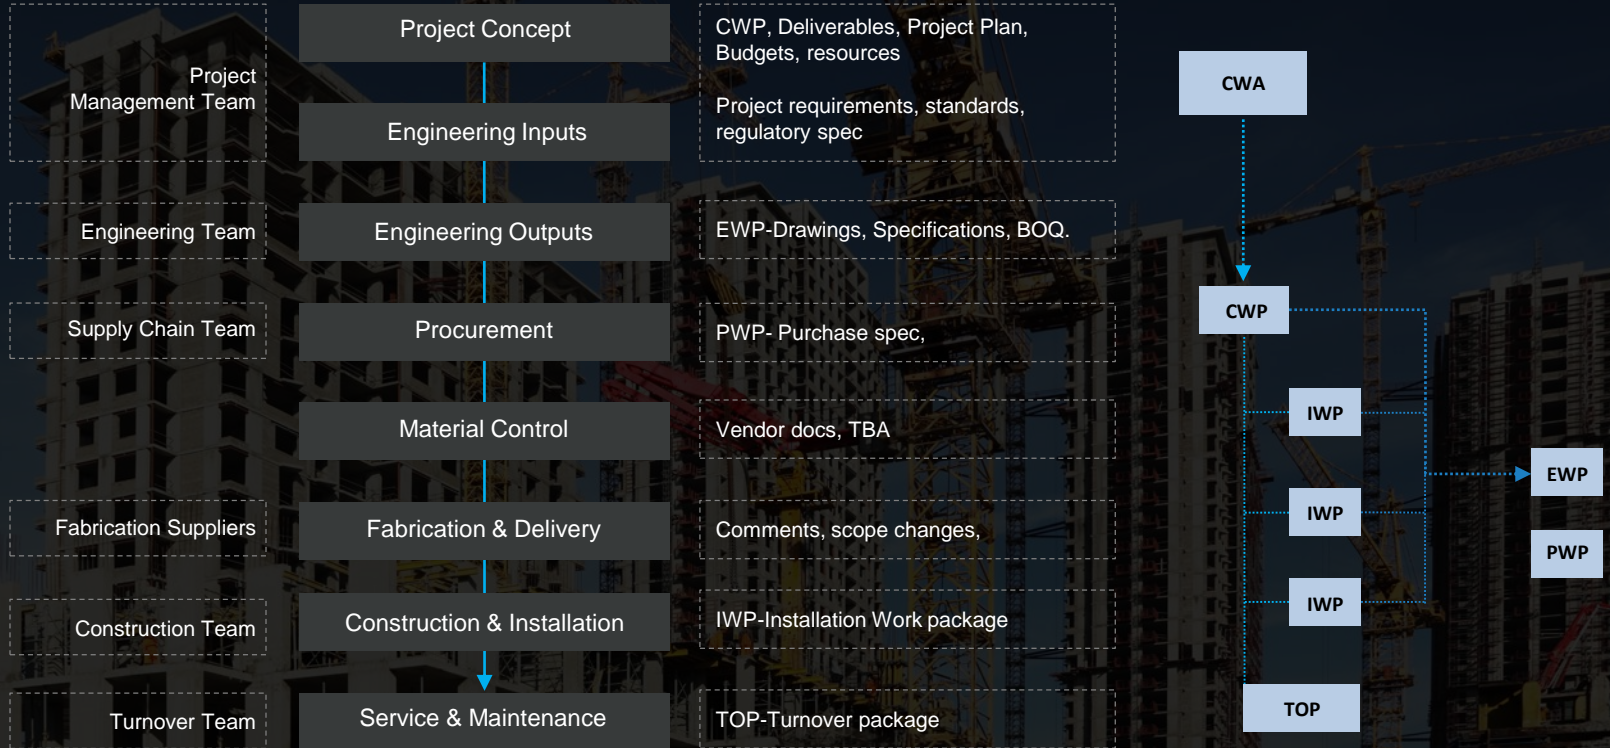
Project Management Team

Engineering Team

Supply Chain Team

Fabrication Suppliers

Construction Team

Turnover Team

Project Concept

Engineering Inputs

Engineering Outputs

Procurement

Material Control

Fabrication & Delivery

Construction & Installation

Service & Maintenance

CWP, Deliverables, Project Plan, Budgets, resources

Project requirements, standards, regulatory spec

EWP-Drawings, Specifications, BOQ.

PWP- Purchase spec,

Vendor docs, TBA

Comments, scope changes,

IWP-Installation Work package

TOP-Turnover package

CWA

CWP

IWP

IWP

IWP

EWP

PWP

TOP